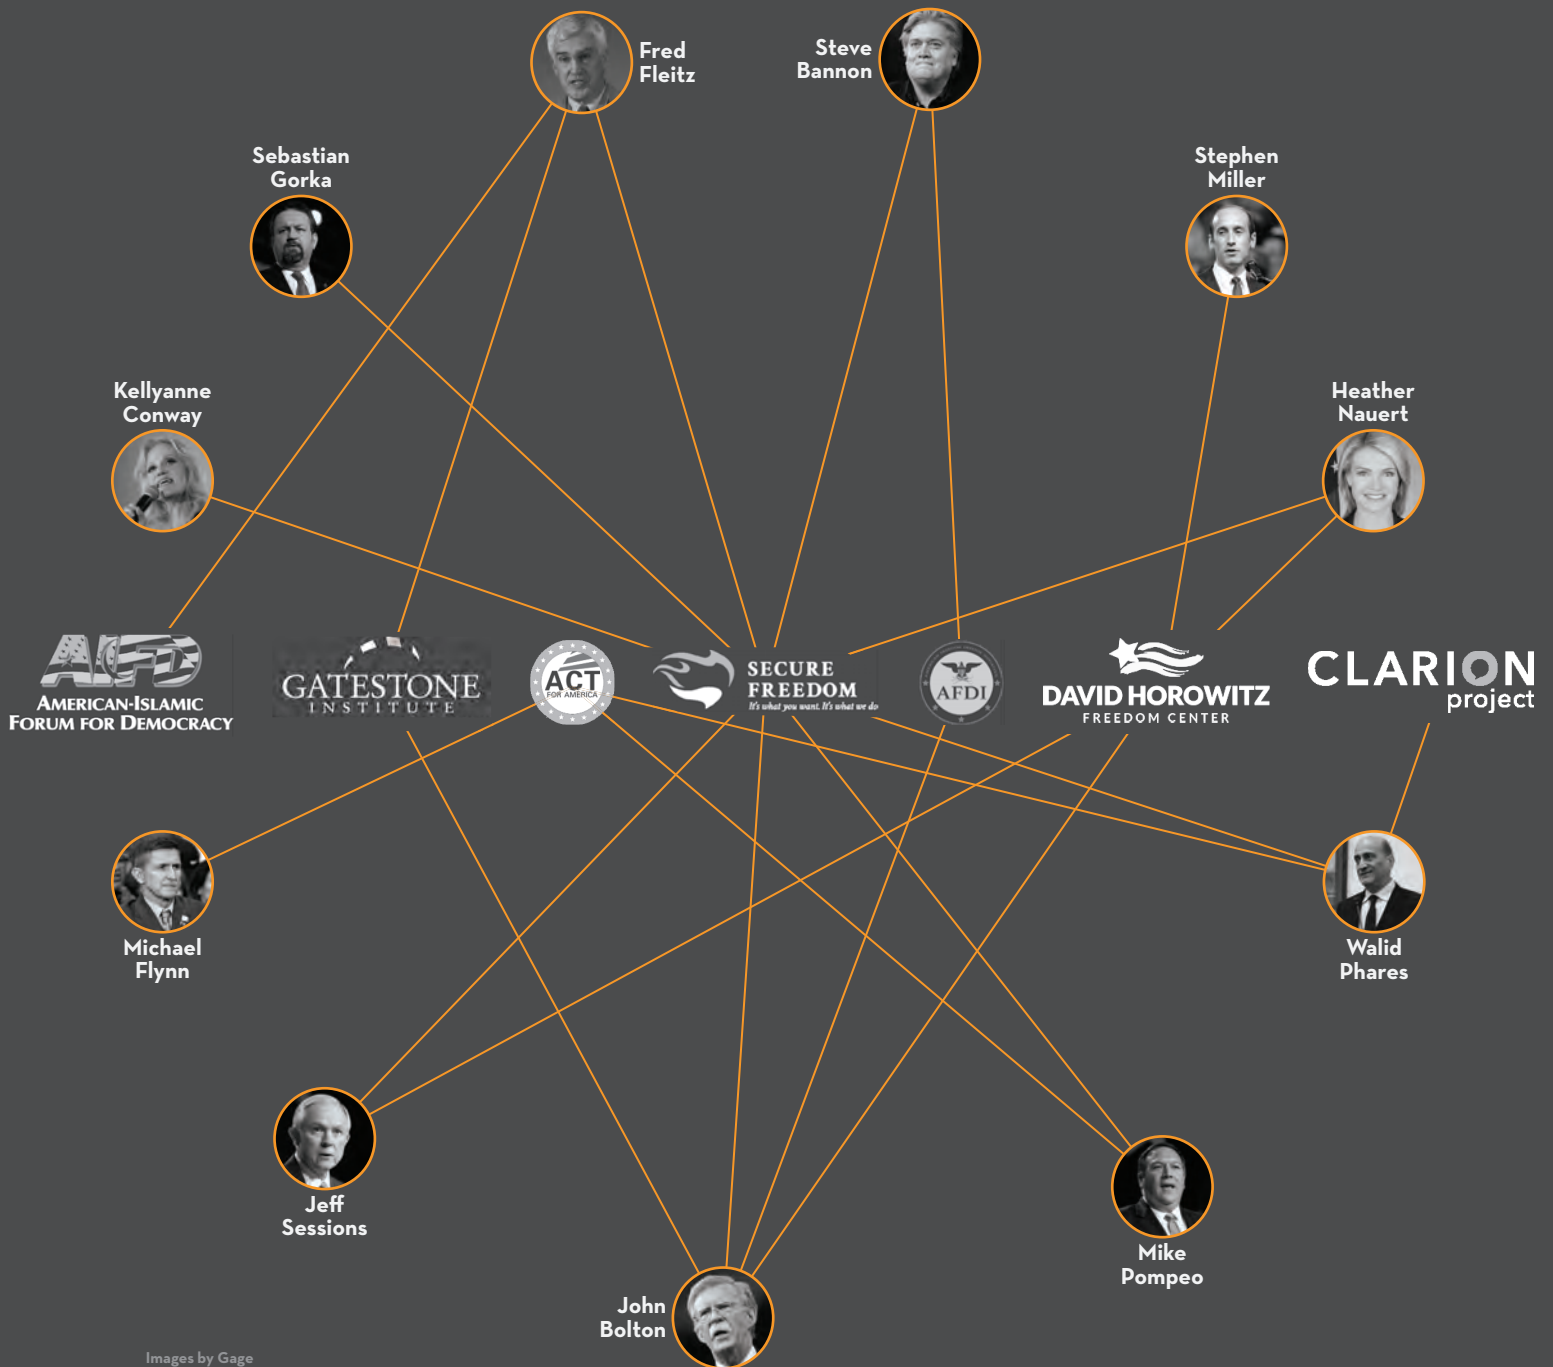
Fred Fleitz

Steve Bannon

Sebastian Gorka

Stephen Miller

Kellyanne Conway

Heather Nauert

AIFD
AMERICAN-ISLAMIC FORUM FOR DEMOCRACY

GATESTONE INSTITUTE

ACT FOR AMERICA

SECURE FREEDOM
It's what you want. It's what we do

AFDI

DAVID HOROWITZ FREEDOM CENTER

CLARION project

Michael Flynn

Walid Phares

Jeff Sessions

Mike Pompeo

John Bolton

Images by Gage